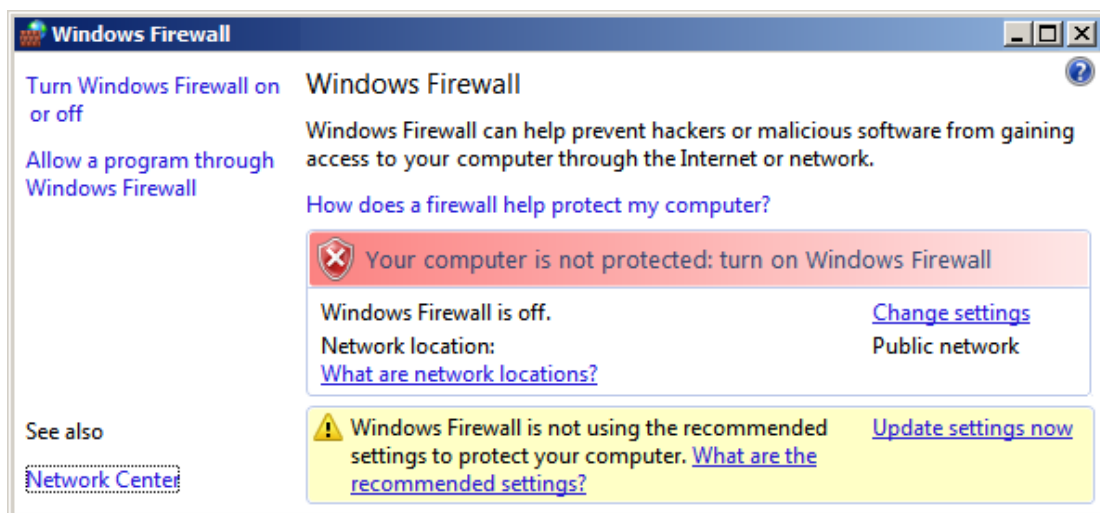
Windows Firewall

Turn Windows Firewall on or off

Allow a program through Windows Firewall

See also

Network Center

Windows Firewall

Windows Firewall can help prevent hackers or malicious software from gaining access to your computer through the Internet or network.

How does a firewall help protect my computer?

Your computer is not protected: turn on Windows Firewall

Windows Firewall is off.

Change settings

Network location:

Public network

What are network locations?

Windows Firewall is not using the recommended settings to protect your computer. What are the recommended settings?

Update settings now